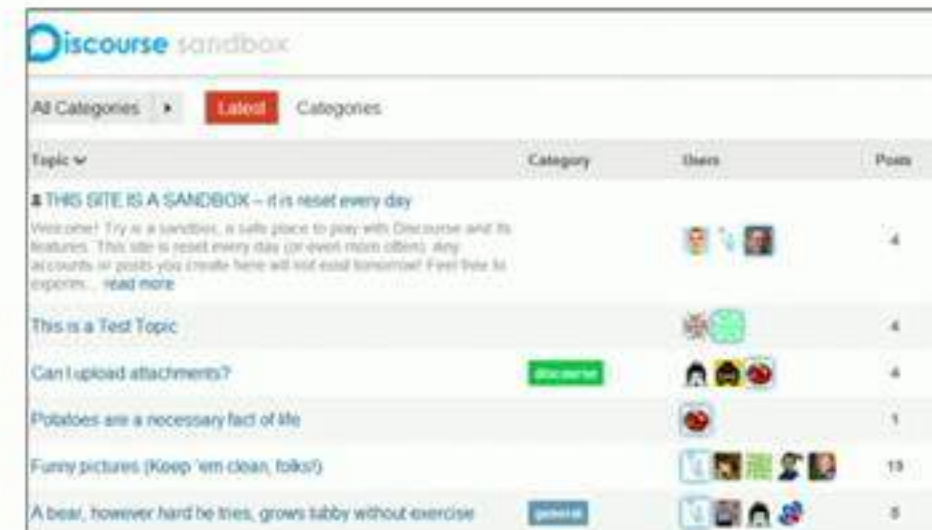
Discourse sandbox

All Categories ▸ Latest Categories

| Topic | Category | Users | Posts |
|---|---|---|---|
| THIS SITE IS A SANDBOX – it is reset every day<br>Welcome! Try is a sandbox, a safe place to play with Discourse and its features. This site is reset every day (or even more often). Any accounts or posts you create here will not exist tomorrow! Feel free to explore... read more | | | 4 |
| This is a Test Topic | | | 4 |
| Can I upload attachments? | discourse | | 4 |
| Potatoes are a necessary fact of life | | | 1 |
| Funny pictures (Keep 'em clean, folks!) | | | 13 |
| A bear, however hard he tries, grows tubby without exercise | general | | 5 |